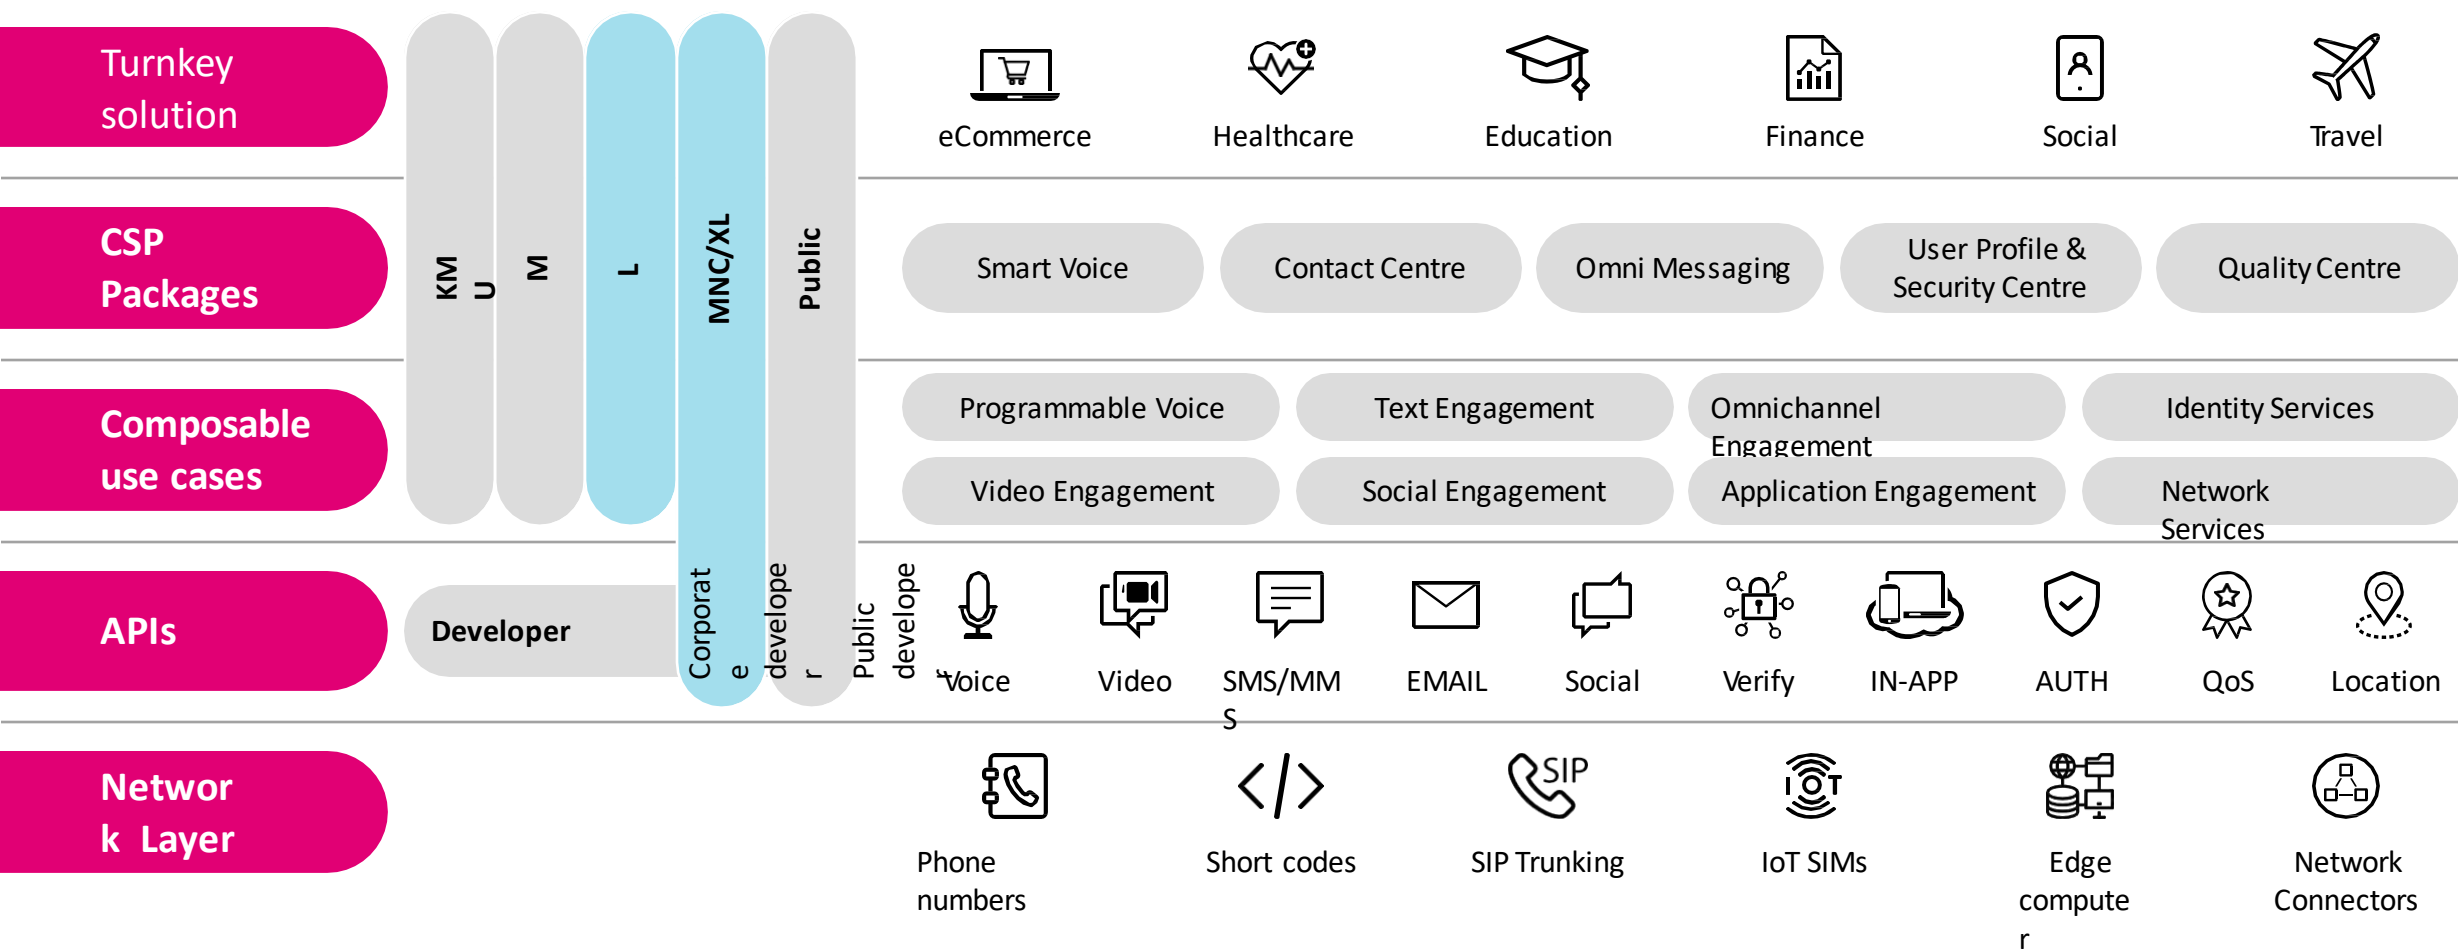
Turnkey solution

KMU

M

L

MNC/XL

Public

eCommerce

Healthcare

Education

Finance

Social

Travel

CSP Packages

Smart Voice

Contact Centre

Omni Messaging

User Profile & Security Centre

Quality Centre

Composable use cases

Programmable Voice

Text Engagement

Omnichannel Engagement

Identity Services

Video Engagement

Social Engagement

Application Engagement

Network Services

APIs

Developer

Corporate developer

Public developer

Voice

Video

SMS/MMS

EMAIL

Social

Verify

IN-APP

AUTH

QoS

Location

Network Layer

Phone numbers

Short codes

SIP

SIP Trunking

IoT SIMs

Edge computer

Network Connectors